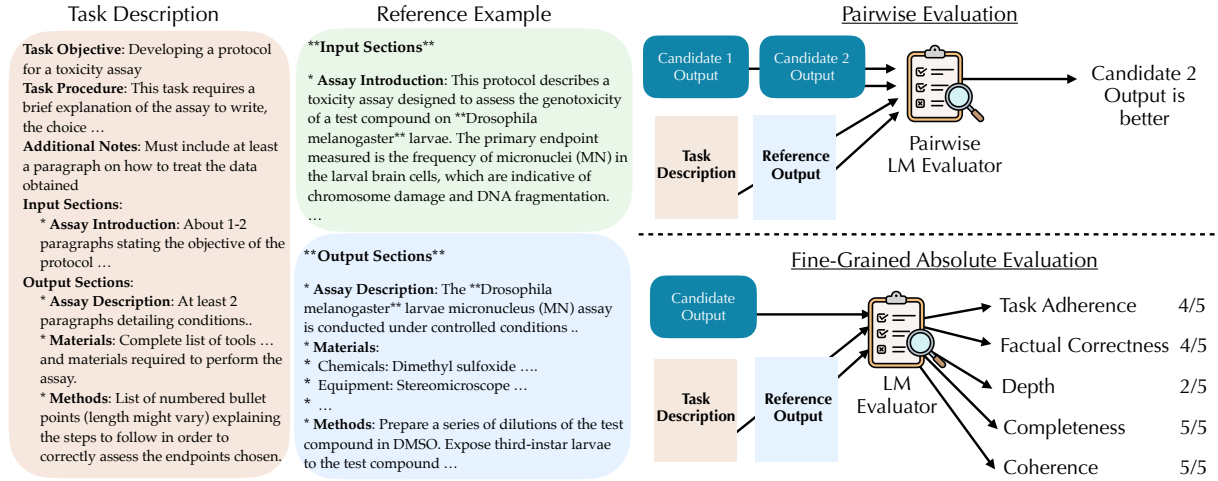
Task Description

**Task Objective**: Developing a protocol for a toxicity assay
**Task Procedure**: This task requires a brief explanation of the assay to write, the choice …
**Additional Notes**: Must include at least a paragraph on how to treat the data obtained
**Input Sections**:
* **Assay Introduction**: About 1-2 paragraphs stating the objective of the protocol …
**Output Sections**:
* **Assay Description**: At least 2 paragraphs detailing conditions..
* **Materials**: Complete list of tools … and materials required to perform the assay.
* **Methods**: List of numbered bullet points (length might vary) explaining the steps to follow in order to correctly assess the endpoints chosen.

Reference Example

**Input Sections**

* **Assay Introduction**: This protocol describes a toxicity assay designed to assess the genotoxicity of a test compound on **Drosophila melanogaster** larvae. The primary endpoint measured is the frequency of micronuclei (MN) in the larval brain cells, which are indicative of chromosome damage and DNA fragmentation.
…

**Output Sections**

* **Assay Description**: The **Drosophila melanogaster** larvae micronucleus (MN) assay is conducted under controlled conditions ..
* **Materials**:
* Chemicals: Dimethyl sulfoxide ….
* Equipment: Stereomicroscope …
* …
* **Methods**: Prepare a series of dilutions of the test compound in DMSO. Expose third-instar larvae to the test compound …

Pairwise Evaluation

Candidate 1 Output
Candidate 2 Output
Task Description
Reference Output
Pairwise LM Evaluator
Candidate 2 Output is better

Fine-Grained Absolute Evaluation

Candidate Output
Task Description
Reference Output
LM Evaluator

| Task Adherence | 4/5 |
|---|---|
| Factual Correctness | 4/5 |
| Depth | 2/5 |
| Completeness | 5/5 |
| Coherence | 5/5 |